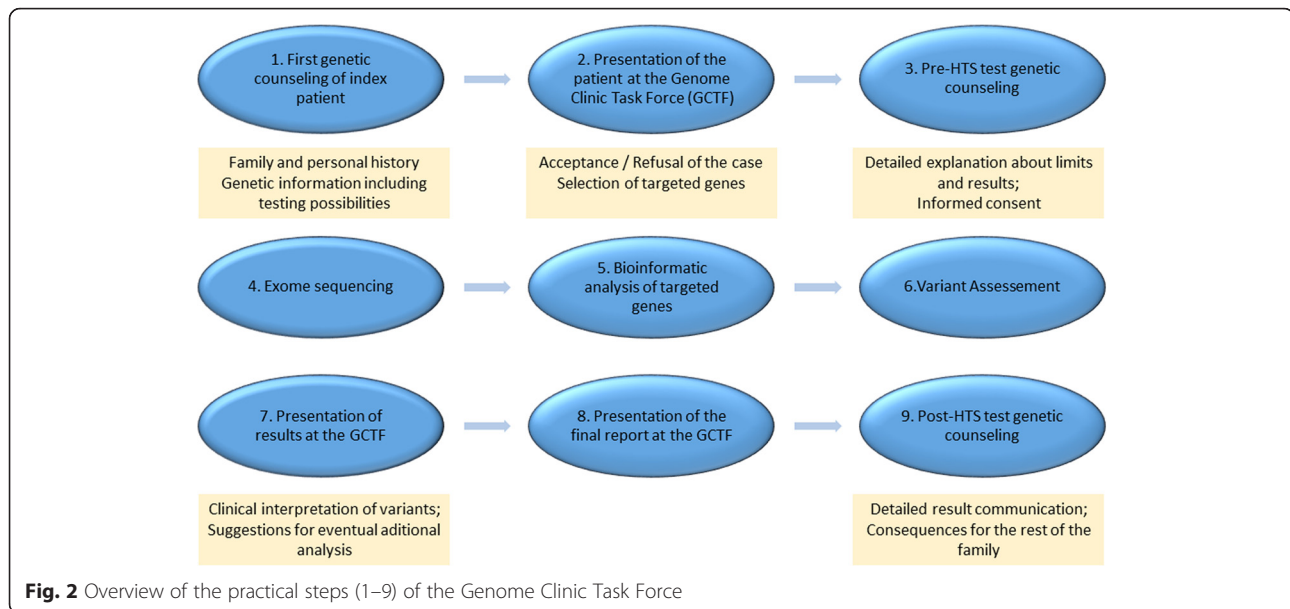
1. First genetic counseling of index patient

2. Presentation of the patient at the Genome Clinic Task Force (GCTF)

3. Pre-HTS test genetic counseling

Family and personal history
Genetic information including testing possibilities

Acceptance / Refusal of the case
Selection of targeted genes

Detailed explanation about limits and results;
Informed consent

4. Exome sequencing

5. Bioinformatic analysis of targeted genes

6.Variant Assessement

7. Presentation of results at the GCTF

8. Presentation of the final report at the GCTF

9. Post-HTS test genetic counseling

Clinical interpretation of variants;
Suggestions for eventual aditional analysis

Detailed result communication;
Consequences for the rest of the family

**Fig. 2** Overview of the practical steps (1–9) of the Genome Clinic Task Force